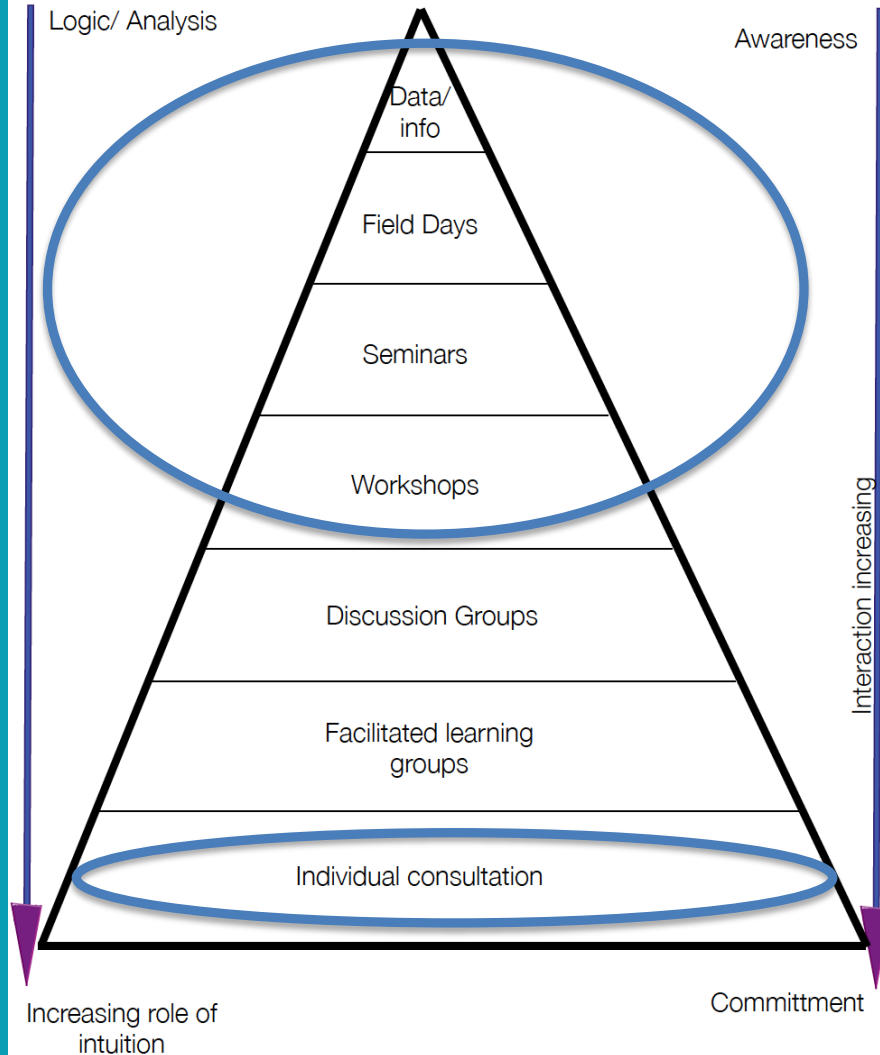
Logic/ Analysis

Awareness

Data/ info

Field Days

Seminars

Workshops

Discussion Groups

Facilitated learning groups

Individual consultation

Interaction increasing

Increasing role of intuition

Committment